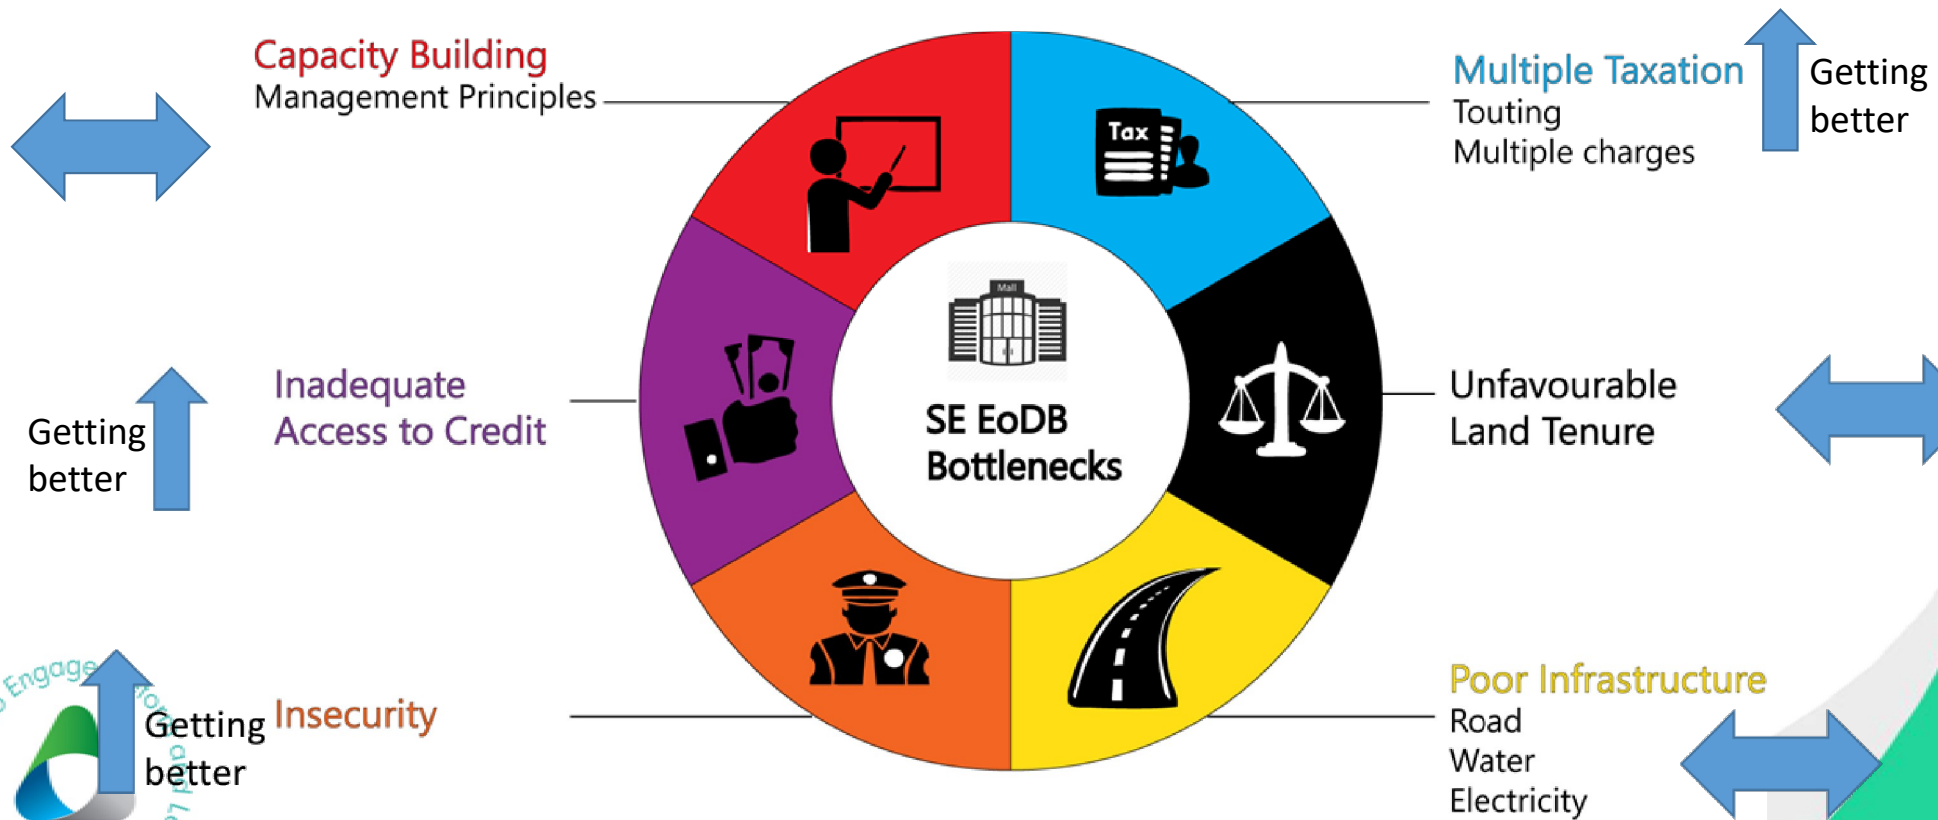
Capacity Building
Management Principles

Multiple Taxation
Touting
Multiple charges

Getting better

Tax

Mall

SE EoDB Bottlenecks

Getting better

Inadequate Access to Credit

Unfavourable Land Tenure

Engage

Getting better

Insecurity

Poor Infrastructure
Road
Water
Electricity